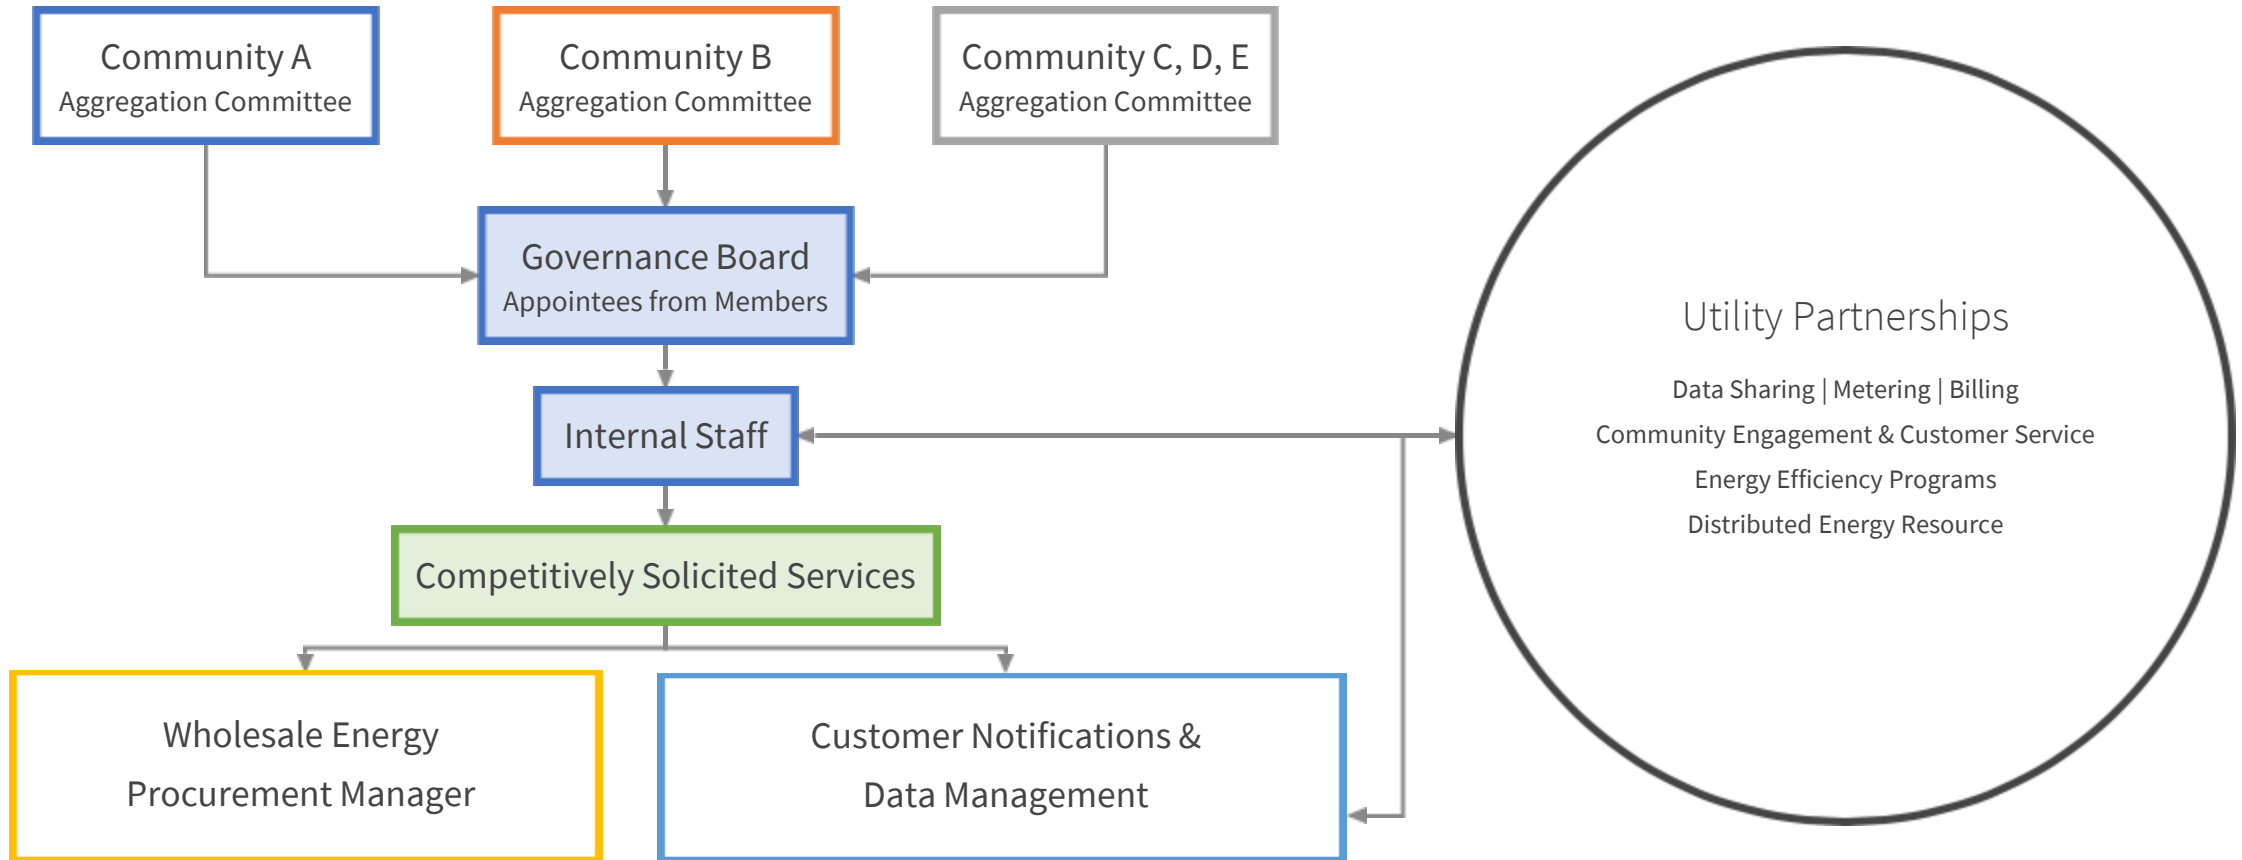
Community A
Aggregation Committee

Community B
Aggregation Committee

Community C, D, E
Aggregation Committee

Governance Board
Appointees from Members

Internal Staff

Competitively Solicited Services

Wholesale Energy
Procurement Manager

Customer Notifications &
Data Management

Utility Partnerships

Data Sharing | Metering | Billing
Community Engagement & Customer Service
Energy Efficiency Programs
Distributed Energy Resource